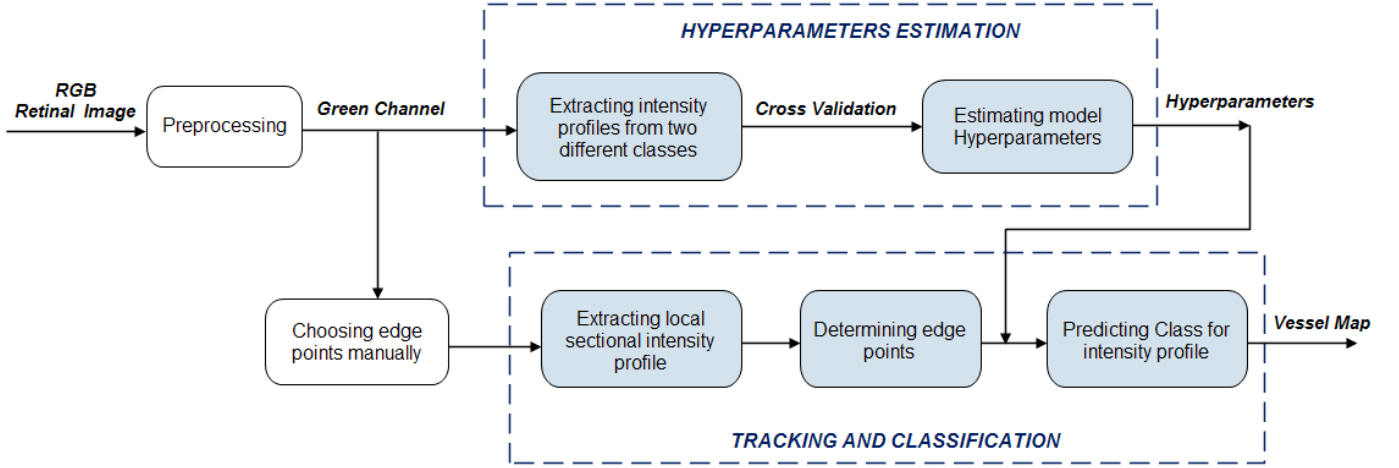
RGB Retinal Image

Preprocessing

Green Channel

HYPERPARAMETERS ESTIMATION

Extracting intensity profiles from two different classes

Cross Validation

Estimating model Hyperparameters

Hyperparameters

Choosing edge points manually

Extracting local sectional intensity profile

Determining edge points

Predicting Class for intensity profile

Vessel Map

TRACKING AND CLASSIFICATION